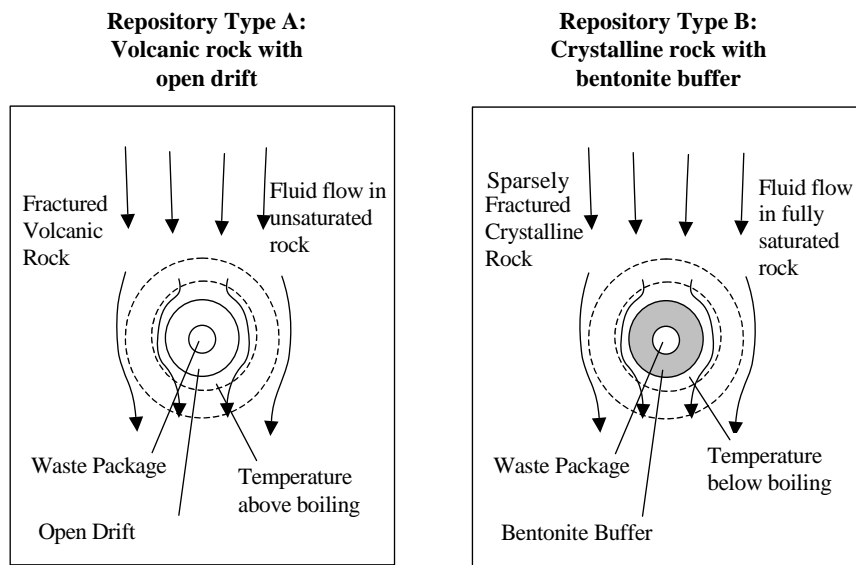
Repository Type A: Volcanic rock with open drift

Fractured Volcanic Rock

Fluid flow in unsaturated rock

Waste Package

Temperature above boiling

Open Drift

Repository Type B: Crystalline rock with bentonite buffer

Sparsely Fractured Crystalline Rock

Fluid flow in fully saturated rock

Waste Package

Temperature below boiling

Bentonite Buffer